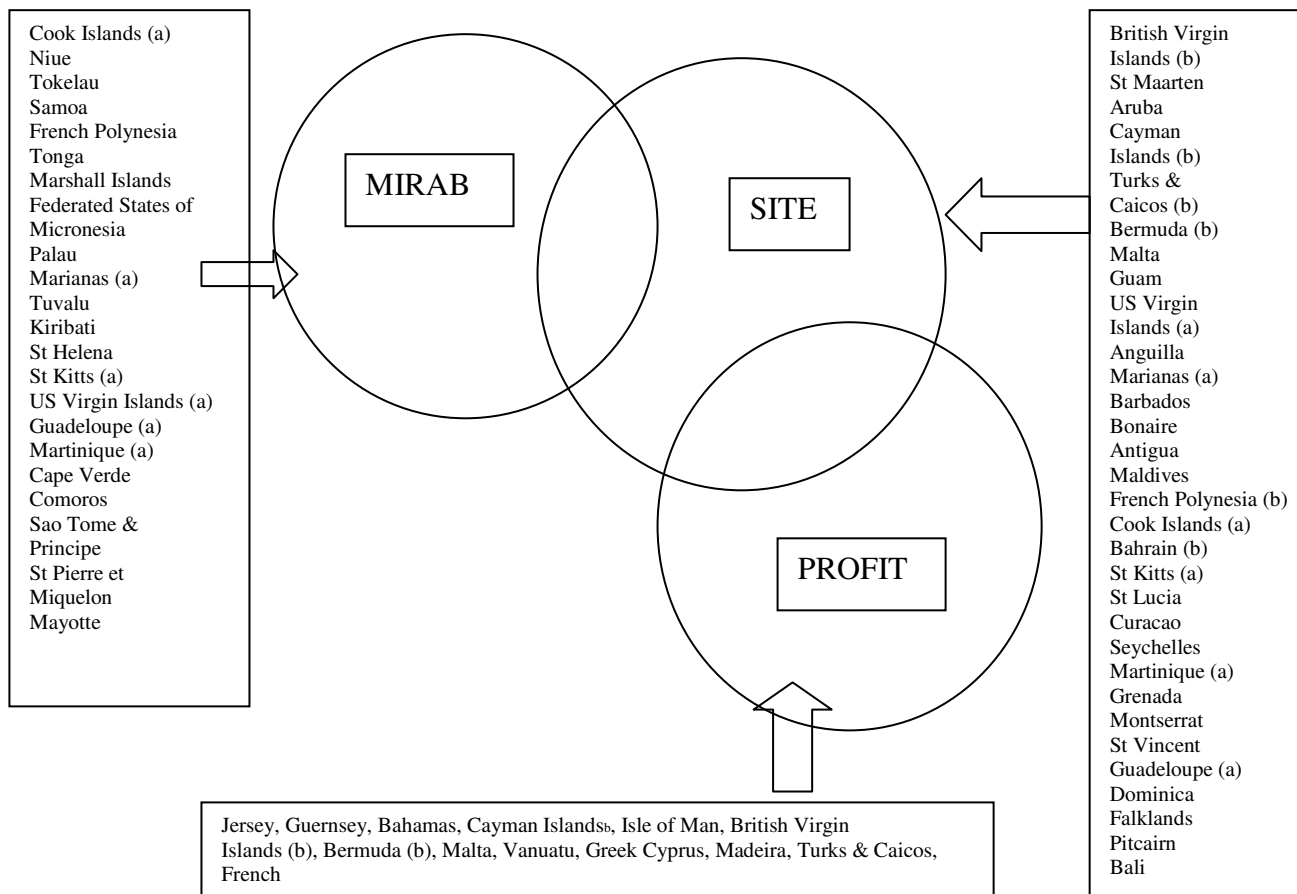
Cook Islands (a)
Niue
Tokelau
Samoa
French Polynesia
Tonga
Marshall Islands
Federated States of Micronesia
Palau
Marianas (a)
Tuvalu
Kiribati
St Helena
St Kitts (a)
US Virgin Islands (a)
Guadeloupe (a)
Martinique (a)
Cape Verde
Comoros
Sao Tome & Principe
St Pierre et Miquelon
Mayotte

MIRAB

SITE

PROFIT

British Virgin Islands (b)
St Maarten
Aruba
Cayman Islands (b)
Turks & Caicos (b)
Bermuda (b)
Malta
Guam
US Virgin Islands (a)
Anguilla
Marianas (a)
Barbados
Bonaire
Antigua
Maldives
French Polynesia (b)
Cook Islands (a)
Bahrain (b)
St Kitts (a)
St Lucia
Curacao
Seychelles
Martinique (a)
Grenada
Montserrat
St Vincent
Guadeloupe (a)
Dominica
Falklands
Pitcairn
Bali

Jersey, Guernsey, Bahamas, Cayman Islands$_b$, Isle of Man, British Virgin Islands (b), Bermuda (b), Malta, Vanuatu, Greek Cyprus, Madeira, Turks & Caicos, French